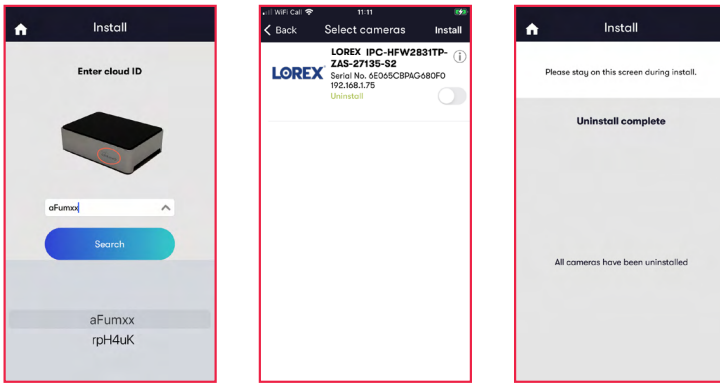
Install

Enter cloud ID

aFumxx

Search

aFumxx
rpH4uK

WiFi Call 11:11

Back Select cameras Install

LOREX

LOREX IPC-HFW2831TP-ZAS-27135-S2
Serial No. 6E065CBPAG680F0
192.168.1.75
Uninstall

Install

Please stay on this screen during install.

Uninstall complete

All cameras have been uninstalled